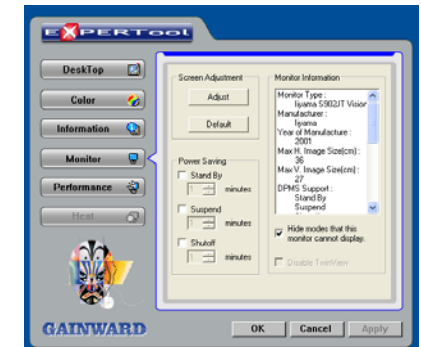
EXPERTool

DeskTop

Color

Information

Monitor

Performance

Heat

Screen Adjustment

Adjust

Default

Power Saving

Stand By

minutes

Suspend

minutes

Shutoff

minutes

Monitor Information

Monitor Type :
Iiyama S902JT Vision
Manufacturer :
Iiyama
Year of Manufacture :
2001
Max H. Image Size(cm) :
36
Max V. Image Size(cm) :
27
DPMS Support :
Stand By
Suspend

Hide modes that this monitor cannot display.

Disable TwinView

GAINWARD

OK

Cancel

Apply